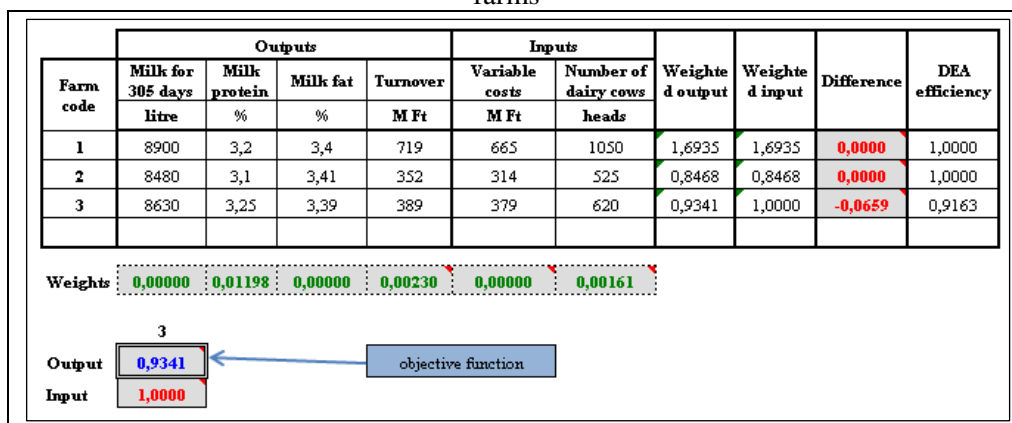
farms

| Farm code | Outputs | | | | Inputs | | Weighted output | Weighted input | Difference | DEA efficiency |
|---|---|---|---|---|---|---|---|---|---|---|
| | Milk for 305 days | Milk protein | Milk fat | Turnover | Variable costs | Number of dairy cows | | | | |
| | litre | % | % | M Ft | M Ft | heads | | | | |
| 1 | 8900 | 3,2 | 3,4 | 719 | 665 | 1050 | 1,6935 | 1,6935 | 0,0000 | 1,0000 |
| 2 | 8480 | 3,1 | 3,41 | 352 | 314 | 525 | 0,8468 | 0,8468 | 0,0000 | 1,0000 |
| 3 | 8630 | 3,25 | 3,39 | 389 | 379 | 620 | 0,9341 | 1,0000 | -0,0659 | 0,9163 |
| | | | | | | | | | | |

Weights 0,00000 0,01198 0,00000 0,00230 0,00000 0,00161

3
Output 0,9341
Input 1,0000

objective function